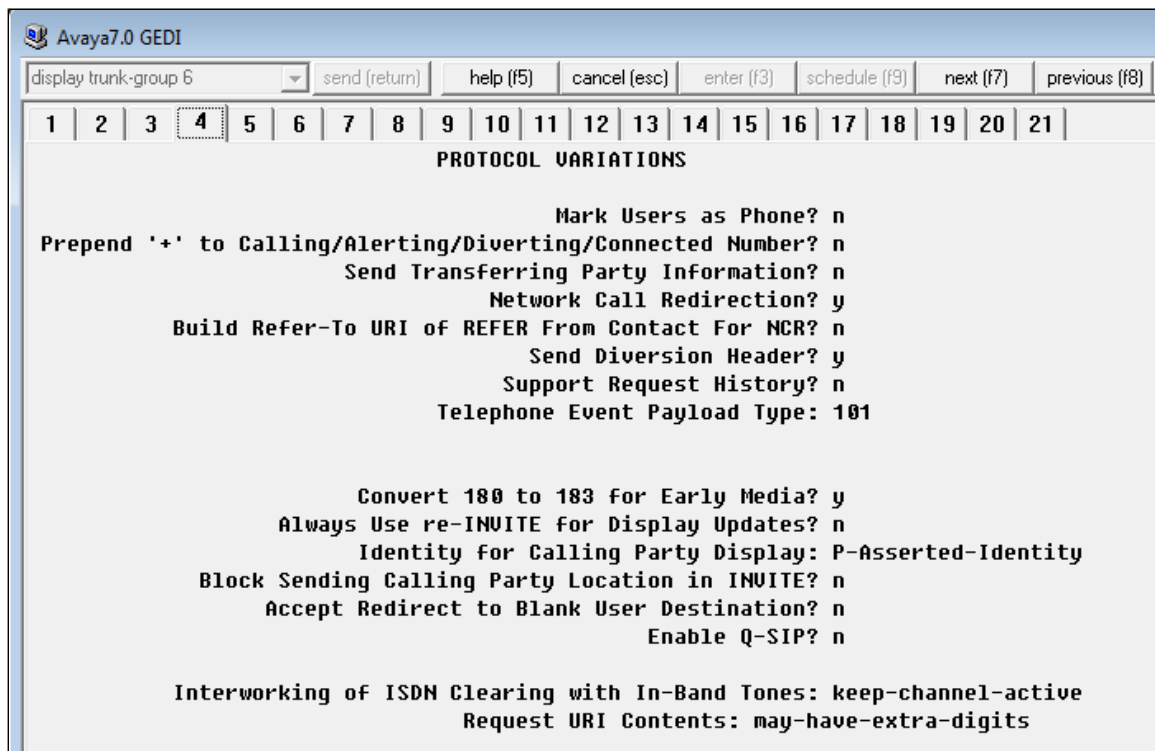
Avaya7.0 GEDI

display trunk-group 6 | send (return) | help (f5) | cancel (esc) | enter (f3) | schedule (f9) | next (f7) | previous (f8)

1 | 2 | 3 | 4 | 5 | 6 | 7 | 8 | 9 | 10 | 11 | 12 | 13 | 14 | 15 | 16 | 17 | 18 | 19 | 20 | 21

PROTOCOL VARIATIONS

Mark Users as Phone? n
Prepend '+' to Calling/Alerting/Diverting/Connected Number? n
Send Transferring Party Information? n
Network Call Redirection? y
Build Refer-To URI of REFER From Contact For NCR? n
Send Diversion Header? y
Support Request History? n
Telephone Event Payload Type: 101

Convert 180 to 183 for Early Media? y
Always Use re-INVITE for Display Updates? n
Identity for Calling Party Display: P-Asserted-Identity
Block Sending Calling Party Location in INVITE? n
Accept Redirect to Blank User Destination? n
Enable Q-SIP? n

Interworking of ISDN Clearing with In-Band Tones: keep-channel-active
Request URI Contents: may-have-extra-digits